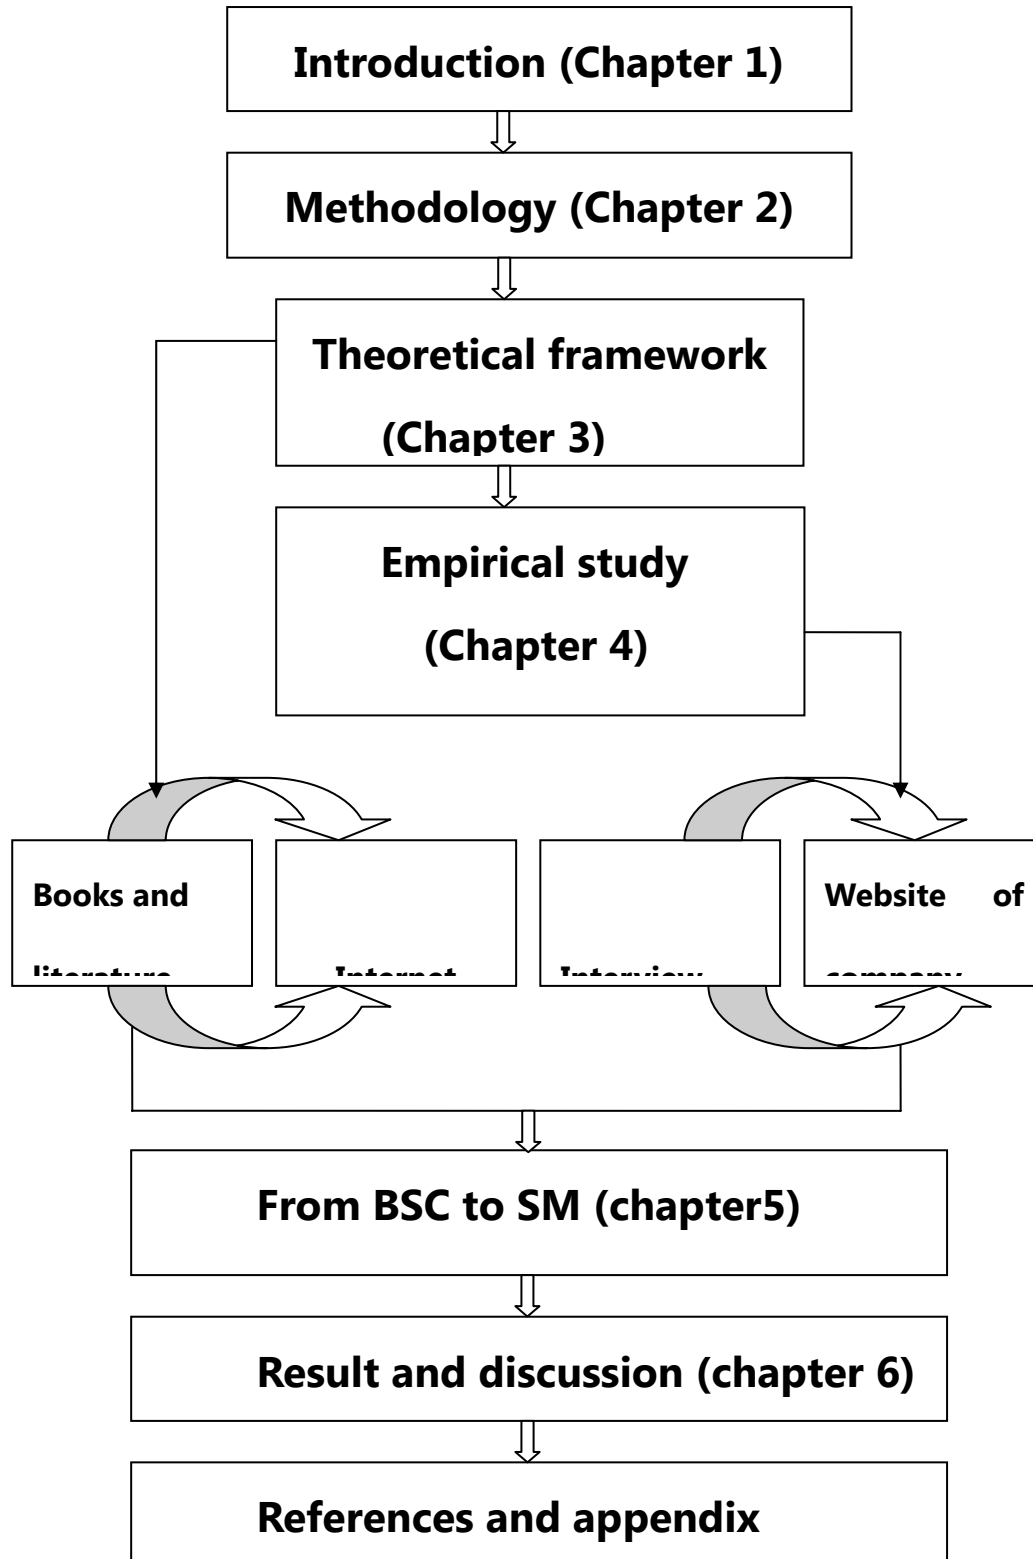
Introduction (Chapter 1)

Methodology (Chapter 2)

Theoretical framework (Chapter 3)

Empirical study (Chapter 4)

Books and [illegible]

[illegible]

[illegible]

Website of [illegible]

From BSC to SM (chapter5)

Result and discussion (chapter 6)

References and appendix